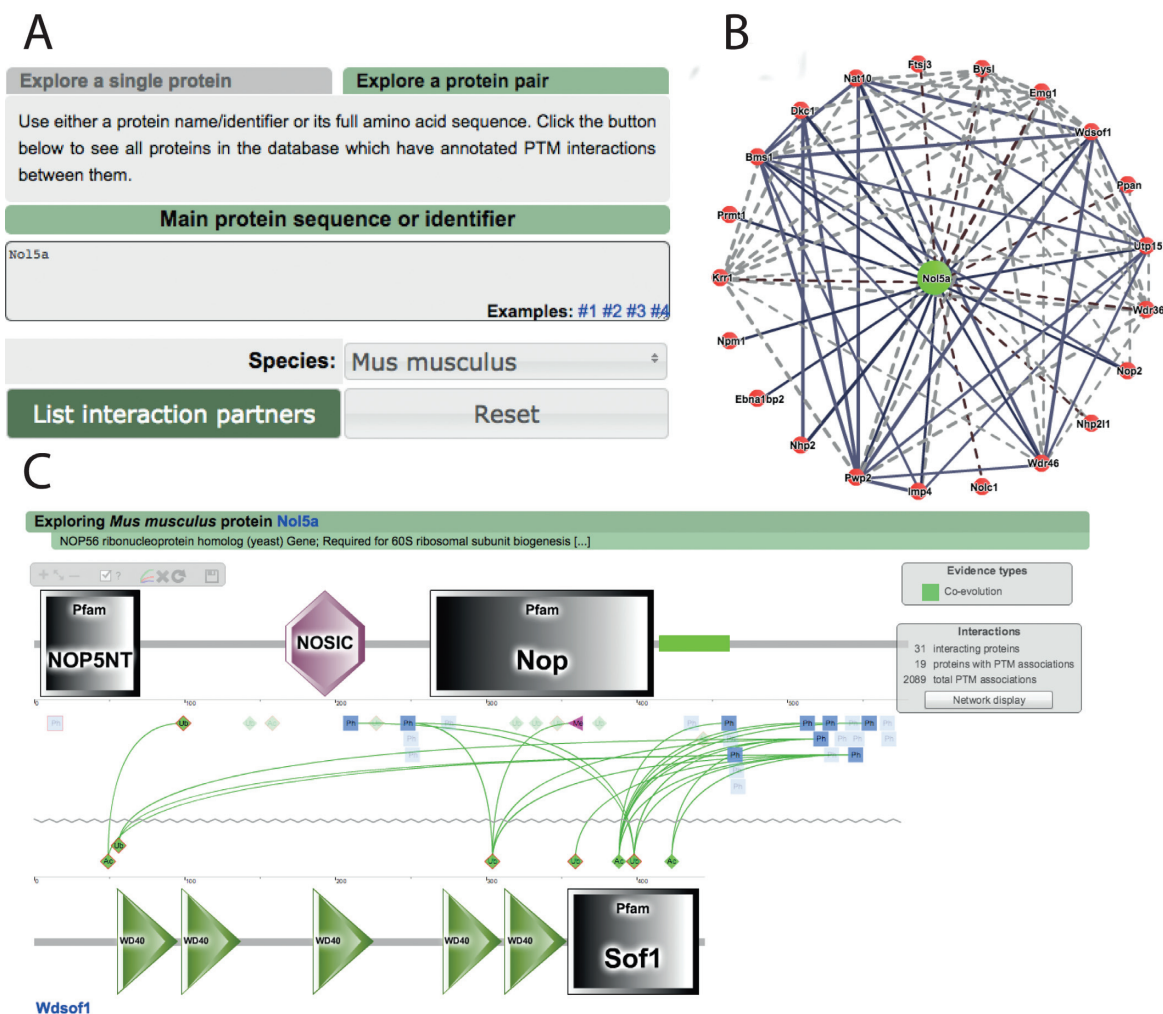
A

Explore a single protein

Explore a protein pair

Use either a protein name/identifier or its full amino acid sequence. Click the button below to see all proteins in the database which have annotated PTM interactions between them.

Main protein sequence or identifier

Nol5a

Examples: #1 #2 #3 #4

Species: Mus musculus

List interaction partners

Reset

B

Fts3 Bysl Nat10 Emg1 Dkc1 Wdsof1 Bms1 Ppan Prmt1 Utp15 Krr1 Nol5a Wdr36 Npm1 Nop2 Ebna1bp2 Nhp2l1 Nhp2 Wdr46 Pwp2 Imp4 Nolc1

C

Exploring Mus musculus protein Nol5a

NOP56 ribonucleoprotein homolog (yeast) Gene; Required for 60S ribosomal subunit biogenesis [...]

Evidence types

Co-evolution

Pfam

NOP5NT

NOSIC

Pfam

Nop

Interactions

31 interacting proteins

19 proteins with PTM associations

2089 total PTM associations

Network display

0 100 200 300 400 500

Ph Ub Ph Ph Ph Ph Ph Ph Ph Ph Ph

Ac Ub Ub Ub Ac Ub Ac

0 100 200 300 400 500

WD40 WD40 WD40 WD40 WD40

Pfam

Sof1

Wdsof1